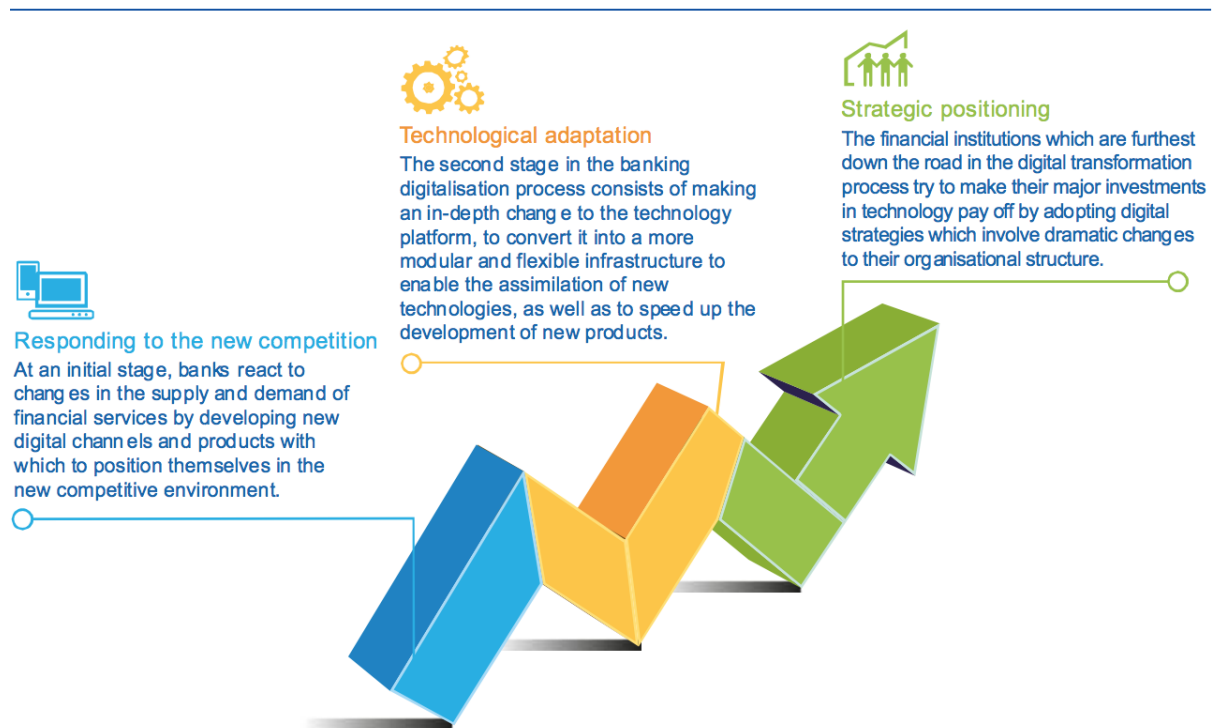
Responding to the new competition
At an initial stage, banks react to changes in the supply and demand of financial services by developing new digital channels and products with which to position themselves in the new competitive environment.

Technological adaptation
The second stage in the banking digitalisation process consists of making an in-depth change to the technology platform, to convert it into a more modular and flexible infrastructure to enable the assimilation of new technologies, as well as to speed up the development of new products.

Strategic positioning
The financial institutions which are furthest down the road in the digital transformation process try to make their major investments in technology pay off by adopting digital strategies which involve dramatic changes to their organisational structure.